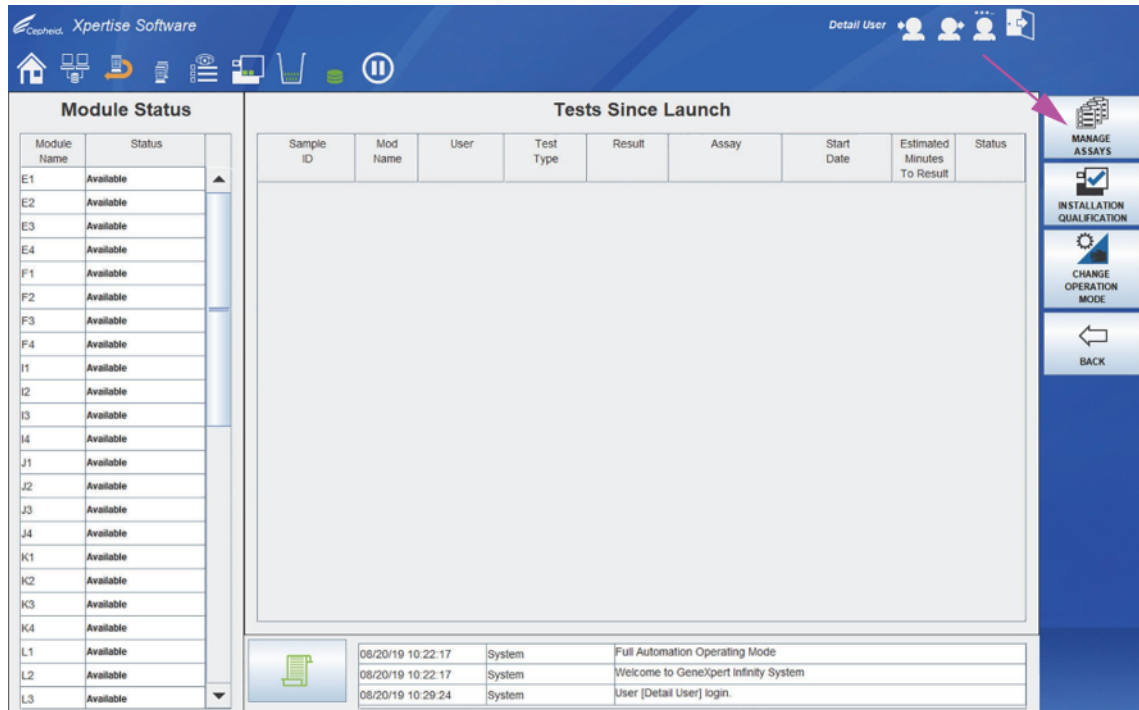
Cepheid. Xpertise Software

Detail User

Module Status

| Module Name | Status |
|---|---|
| E1 | Available |
| E2 | Available |
| E3 | Available |
| E4 | Available |
| F1 | Available |
| F2 | Available |
| F3 | Available |
| F4 | Available |
| I1 | Available |
| I2 | Available |
| I3 | Available |
| I4 | Available |
| J1 | Available |
| J2 | Available |
| J3 | Available |
| J4 | Available |
| K1 | Available |
| K2 | Available |
| K3 | Available |
| K4 | Available |
| L1 | Available |
| L2 | Available |
| L3 | Available |

Tests Since Launch

| Sample ID | Mod Name | User | Test Type | Result | Assay | Start Date | Estimated Minutes To Result | Status |
|---|---|---|---|---|---|---|---|---|

MANAGE ASSAYS

INSTALLATION QUALIFICATION

CHANGE OPERATION MODE

BACK

| 08/20/19 10:22:17 | System | Full Automation Operating Mode |
|---|---|---|
| 08/20/19 10:22:17 | System | Welcome to GeneXpert Infinity System |
| 08/20/19 10:29:24 | System | User [Detail User] login. |